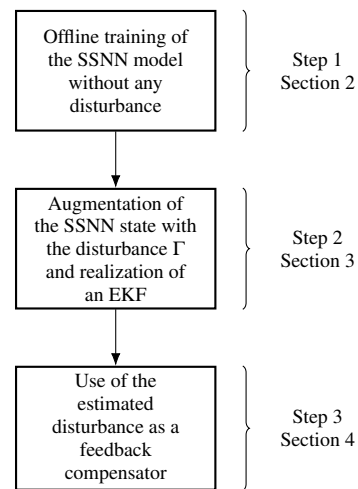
Offline training of the SSNN model without any disturbance

Step 1
Section 2

Augmentation of the SSNN state with the disturbance $\Gamma$ and realization of an EKF

Step 2
Section 3

Use of the estimated disturbance as a feedback compensator

Step 3
Section 4